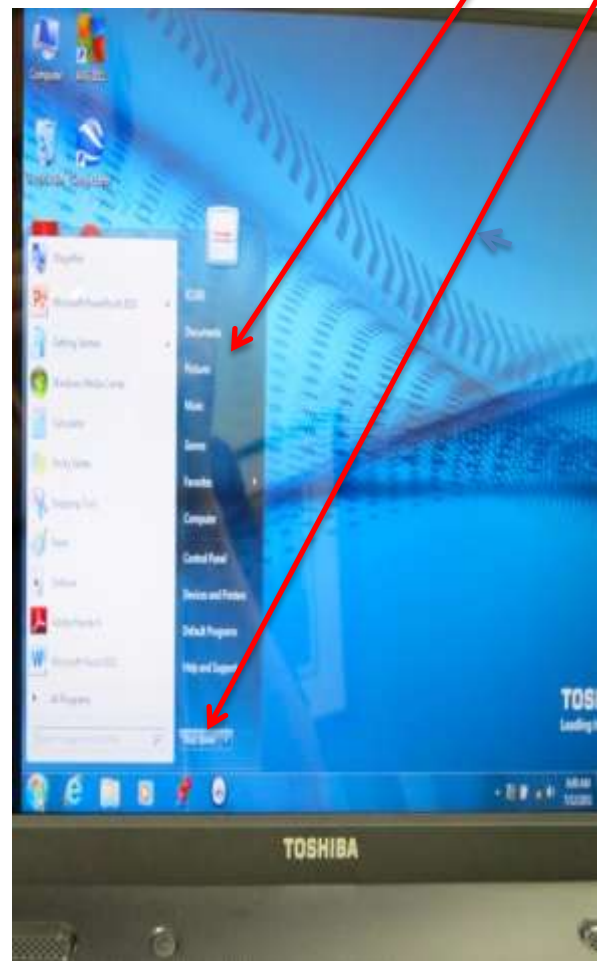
Computer

Documents
Pictures
Music
Games
Favorites
Computer
Control Panel
Devices and Printers
Default Programs
Help and Support

Shut down

Microsoft PowerPoint 2010
Getting Started
Windows Media Center
Calculator
Sticky Notes
Snipping Tool
Paint
Adobe Reader X
Microsoft Word 2010
All Programs

TOS
Leading

TOSHIBA